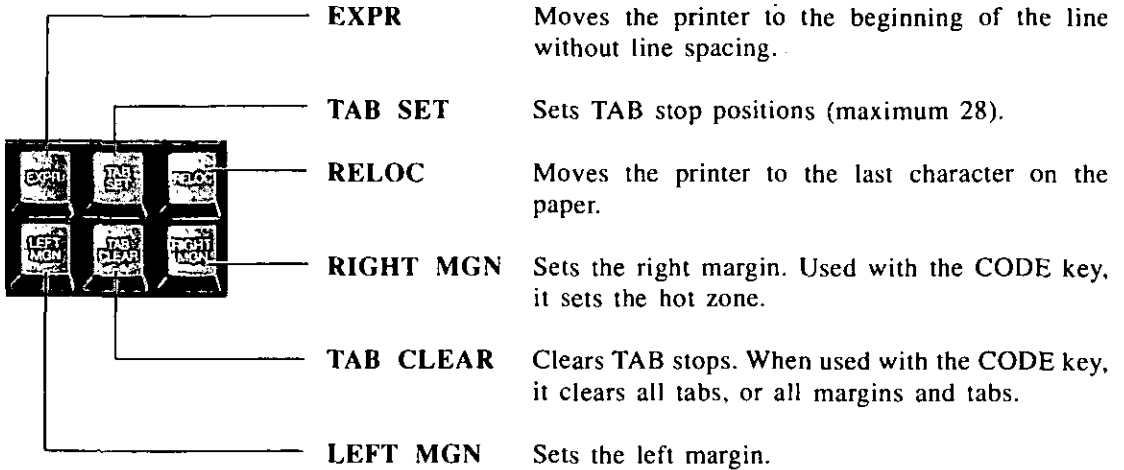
EXPR
TAB SET
RELOC
LEFT MGN
TAB CLEAR
RIGHT MGN

| | |
|---|---|
| **EXPR** | Moves the printer to the beginning of the line without line spacing. |
| **TAB SET** | Sets TAB stop positions (maximum 28). |
| **RELOC** | Moves the printer to the last character on the paper. |
| **RIGHT MGN** | Sets the right margin. Used with the CODE key, it sets the hot zone. |
| **TAB CLEAR** | Clears TAB stops. When used with the CODE key, it clears all tabs, or all margins and tabs. |
| **LEFT MGN** | Sets the left margin. |